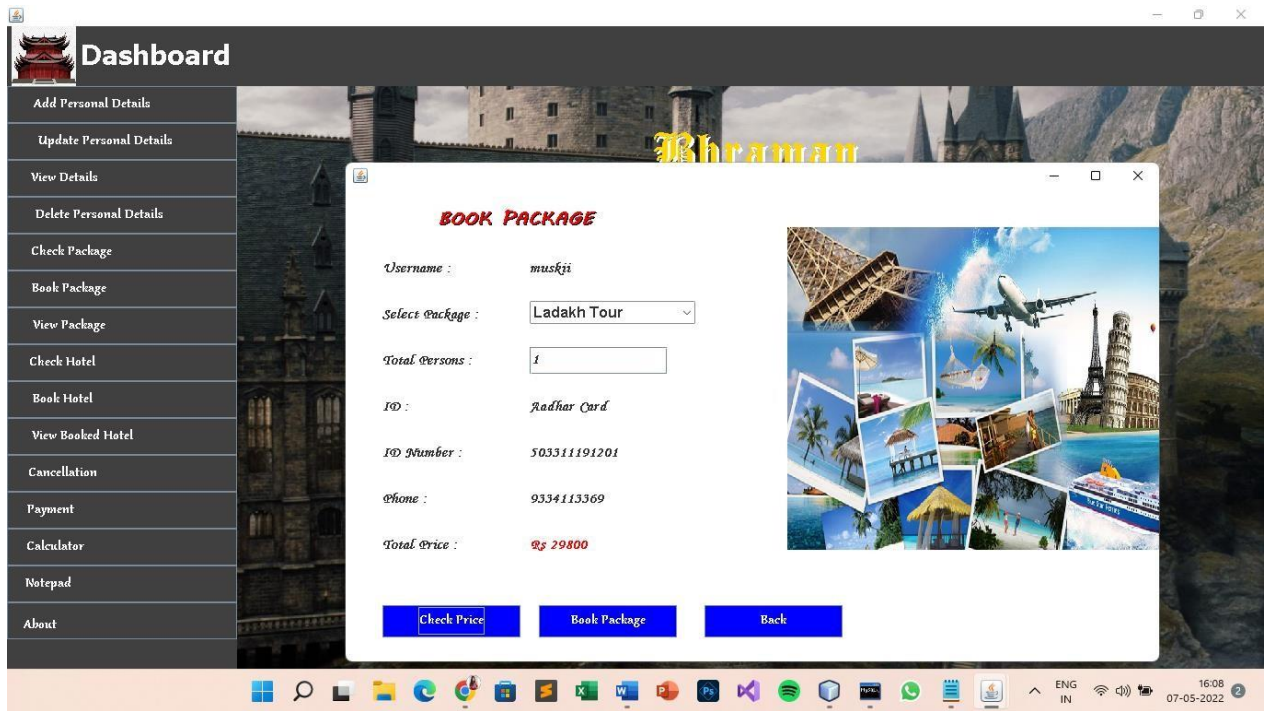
Dashboard

Add Personal Details

Update Personal Details

View Details

Delete Personal Details

Check Package

Book Package

View Package

Check Hotel

Book Hotel

View Booked Hotel

Cancellation

Payment

Calculator

Notepad

About

Bhraman

BOOK PACKAGE

Username : muskji

Select Package : Ladakh Tour

Total Persons : 1

ID : Aadhar Card

ID Number : 503311191201

Phone : 9334113369

Total Price : Rs 29800

Check Price

Book Package

Back

ENG IN

16:08
07-05-2022

2